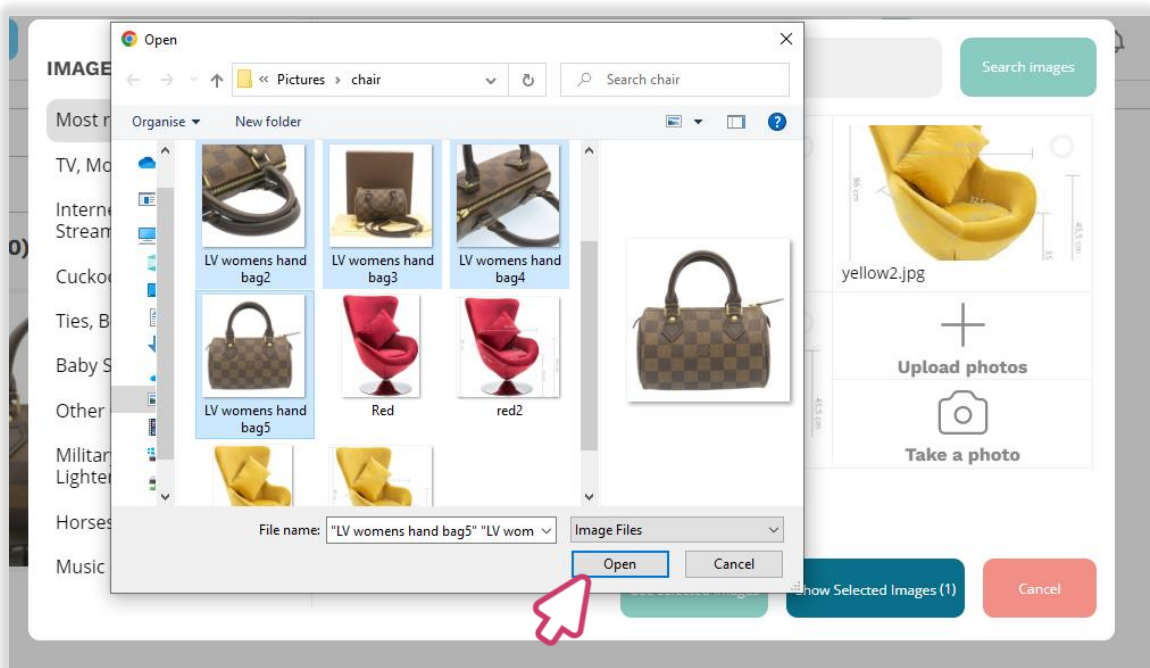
IMAGE

Most r

TV, Mo

Interne Stream

0)

Cuckoo

Ties, B

Baby S

Other

Militar Lighter

Horses

Music

Search images

yellow2.jpg

Upload photos

Take a photo

how Selected Images (1)

Cancel

Open

« Pictures › chair

Search chair

Organise ▾

New folder

LV womens hand bag2

LV womens hand bag3

LV womens hand bag4

LV womens hand bag5

Red

red2

File name: "LV womens hand bag5" "LV wom

Image Files

Open

Cancel